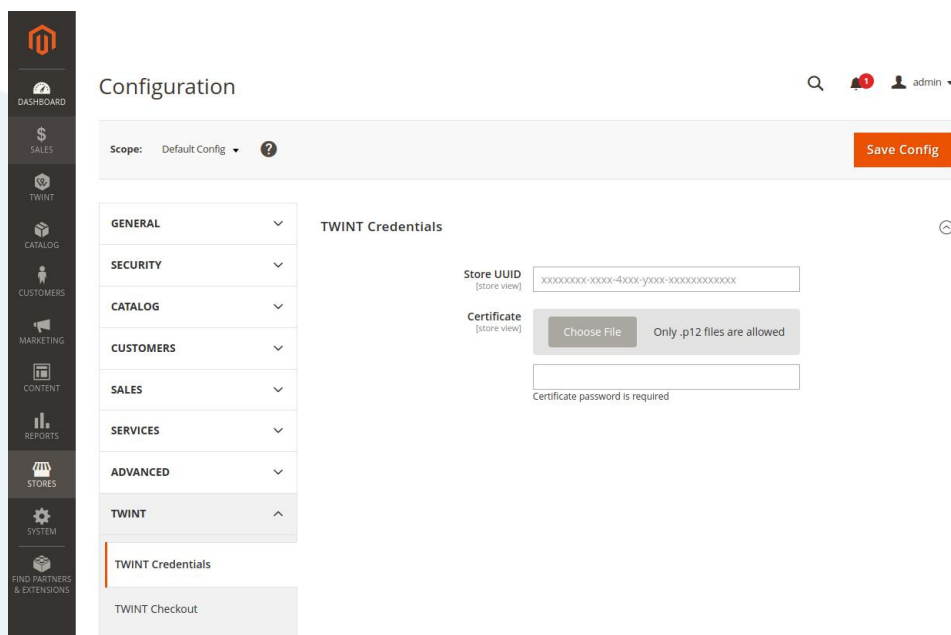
DASHBOARD
SALES
TWINT
CATALOG
CUSTOMERS
MARKETING
CONTENT
REPORTS
STORES
SYSTEM
FIND PARTNERS & EXTENSIONS

Configuration

1 admin

Scope: Default Config

Save Config

GENERAL
SECURITY
CATALOG
CUSTOMERS
SALES
SERVICES
ADVANCED
TWINT
TWINT Credentials
TWINT Checkout

TWINT Credentials

Store UUID [store view] xxxxxxxx-xxxx-4xxx-yxxx-xxxxxxxxxxxx

Certificate [store view] Choose File Only .p12 files are allowed

Certificate password is required